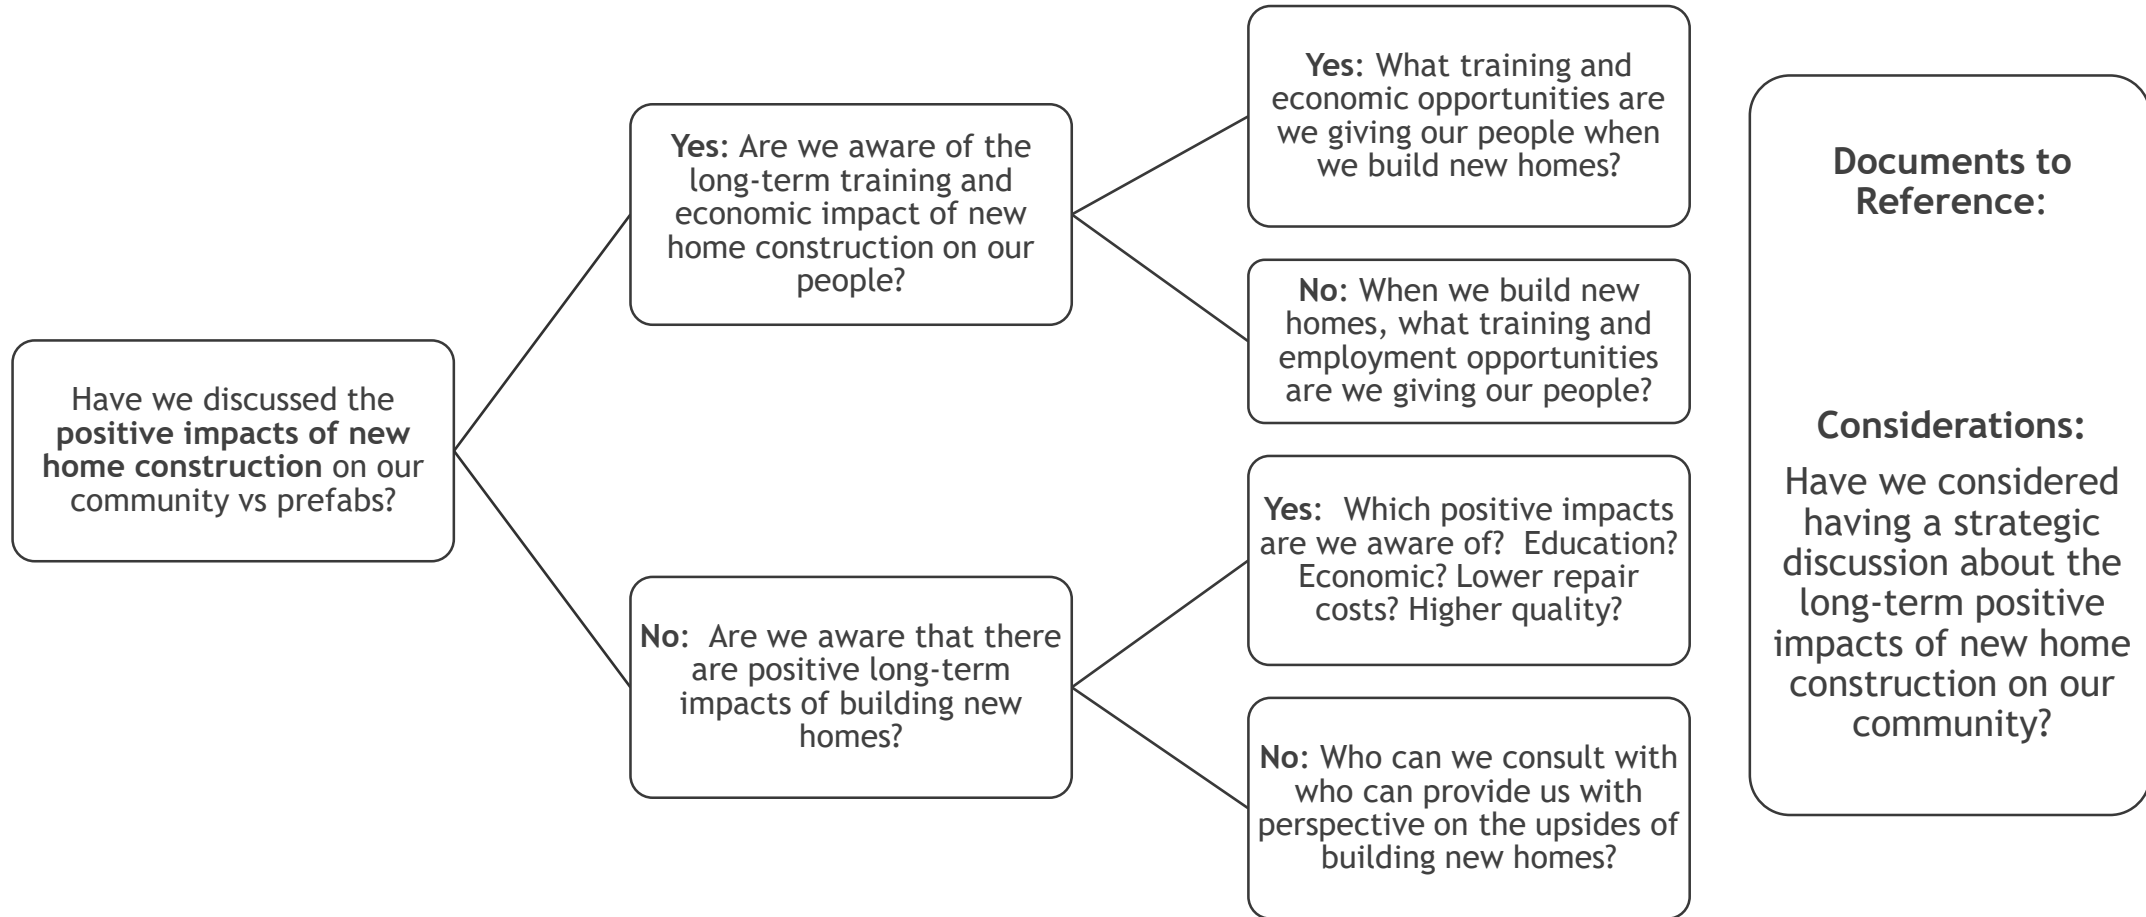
Have we discussed the **positive impacts of new home construction** on our community vs prefabs?

**Yes**: Are we aware of the long-term training and economic impact of new home construction on our people?

**Yes**: What training and economic opportunities are we giving our people when we build new homes?

**No**: When we build new homes, what training and employment opportunities are we giving our people?

**No**: Are we aware that there are positive long-term impacts of building new homes?

**Yes**: Which positive impacts are we aware of? Education? Economic? Lower repair costs? Higher quality?

**No**: Who can we consult with who can provide us with perspective on the upsides of building new homes?

**Documents to Reference**:

**Considerations:**

Have we considered having a strategic discussion about the long-term positive impacts of new home construction on our community?